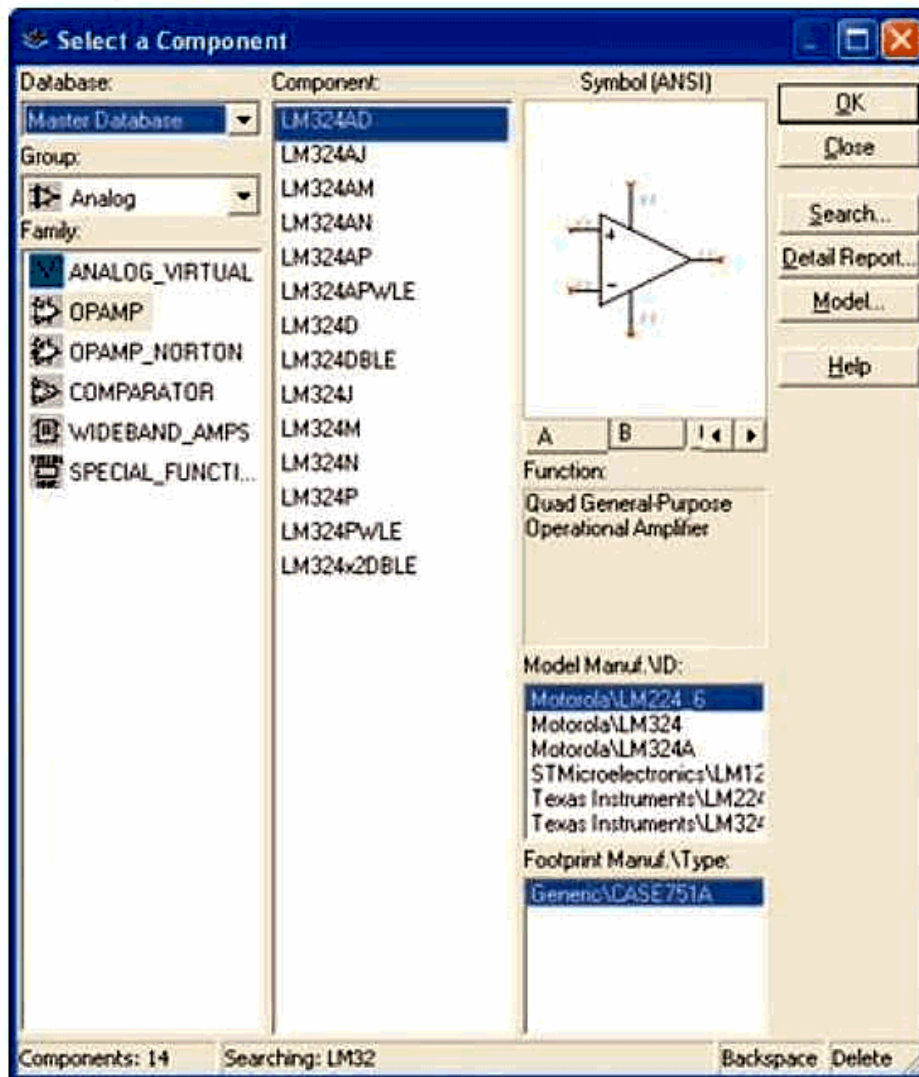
Select a Component

Database:
Master Database
Group:
Analog
Family:
ANALOG_VIRTUAL
OPAMP
OPAMP_NORTON
COMPARATOR
WIDEBAND_AMPS
SPECIAL_FUNCTI...

Component:
LM324AD
LM324AJ
LM324AM
LM324AN
LM324AP
LM324APWLE
LM324D
LM324DBLE
LM324J
LM324M
LM324N
LM324P
LM324PWLE
LM324x2DBLE

Symbol (ANSI)
A
B

Function:
Quad General-Purpose Operational Amplifier

Model Manuf.\ID:
Motorola\LM224_6
Motorola\LM324
Motorola\LM324A
STMicroelectronics\LM12
Texas Instruments\LM22
Texas Instruments\LM32

Footprint Manuf.\Type:
Generic\CASE751A

OK
Close
Search...
Detail Report...
Model...
Help

Components: 14
Searching: LM32
Backspace
Delete